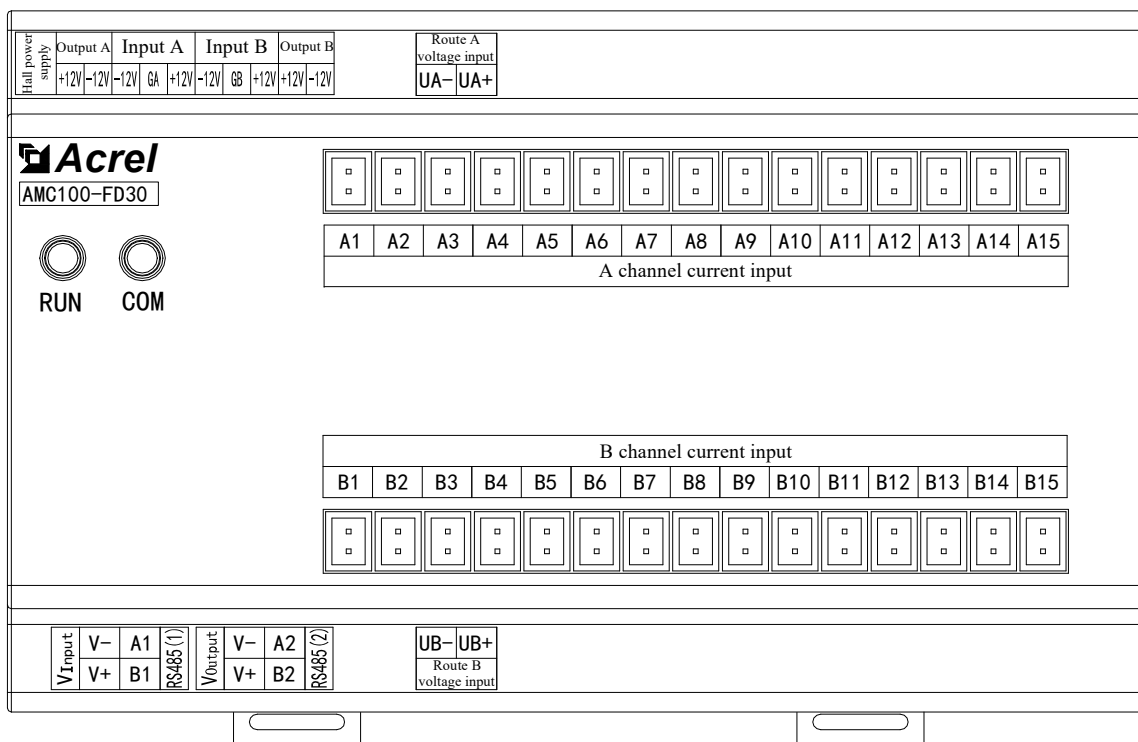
Hall power supply

| Output A | | Input A | | | Input B | | | Output B | |
|---|---|---|---|---|---|---|---|---|---|
| +12V | -12V | -12V | GA | +12V | -12V | GB | +12V | +12V | -12V |

Route A voltage input
UA- UA+

Acrel
AMC100-FD30

RUN COM

| A1 | A2 | A3 | A4 | A5 | A6 | A7 | A8 | A9 | A10 | A11 | A12 | A13 | A14 | A15 |
|---|---|---|---|---|---|---|---|---|---|---|---|---|---|---|

A channel current input

B channel current input

| B1 | B2 | B3 | B4 | B5 | B6 | B7 | B8 | B9 | B10 | B11 | B12 | B13 | B14 | B15 |
|---|---|---|---|---|---|---|---|---|---|---|---|---|---|---|

VInput V- A1 V+ B1 RS485(1)
VOutput V- A2 V+ B2 RS485(2)

UB- UB+
Route B voltage input